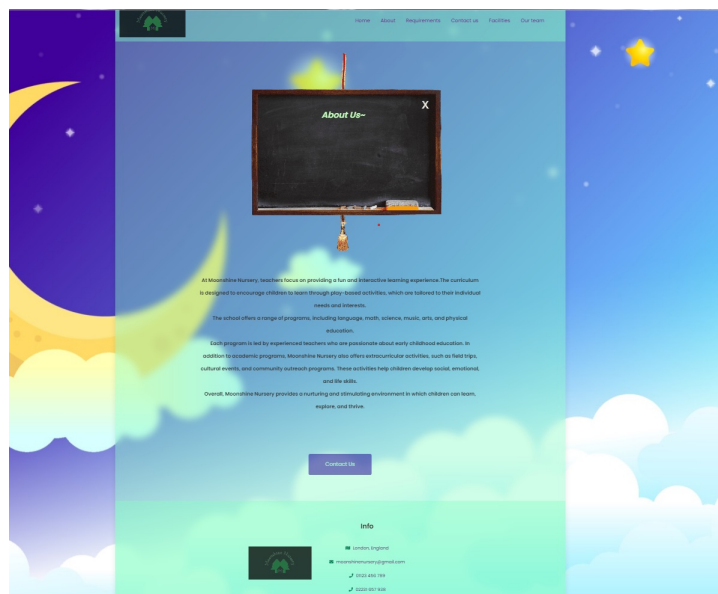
Home About Requirements Contact us Facilities Our team

About Us~

X

At Moonshine Nursery, teachers focus on providing a fun and interactive learning experience.The curriculum is designed to encourage children to learn through play-based activities, which are tailored to their individual needs and interests.

The school offers a range of programs, including language, math, science, music, arts, and physical education.

Each program is led by experienced teachers who are passionate about early childhood education. In addition to academic programs, Moonshine Nursery also offers extracurricular activities, such as field trips, cultural events, and community outreach programs. These activities help children develop social, emotional, and life skills.

Overall, Moonshine Nursery provides a nurturing and stimulating environment in which children can learn, explore, and thrive.

Contact Us

Info

London, England

moonshinenursery@gmail.com

0123 456 789

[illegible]